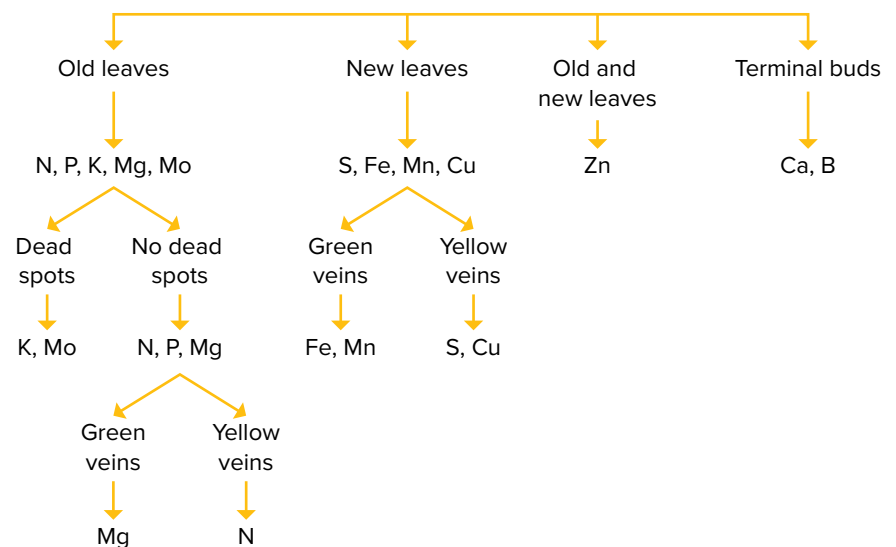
Old leaves

N, P, K, Mg, Mo

Dead spots

K, Mo

No dead spots

N, P, Mg

Green veins

Mg

Yellow veins

N

New leaves

S, Fe, Mn, Cu

Green veins

Fe, Mn

Yellow veins

S, Cu

Old and new leaves

Zn

Terminal buds

Ca, B